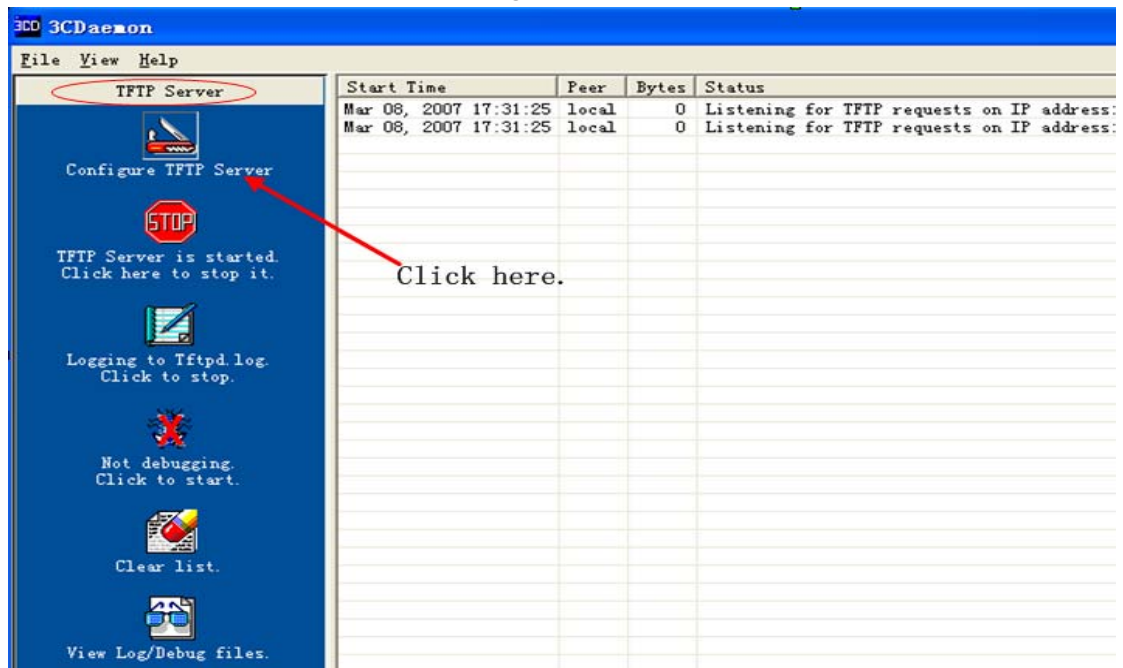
3CD 3CDaemon

File View Help

TFTP Server

Configure TFTP Server

STOP

TFTP Server is started. Click here to stop it.

Logging to Tftpd.log. Click to stop.

Not debugging. Click to start.

Clear list.

View Log/Debug files.

| Start Time | Peer | Bytes | Status |
|---|---|---|---|
| Mar 08, 2007 17:31:25 | local | 0 | Listening for TFTP requests on IP address: |
| Mar 08, 2007 17:31:25 | local | 0 | Listening for TFTP requests on IP address: |

Click here.